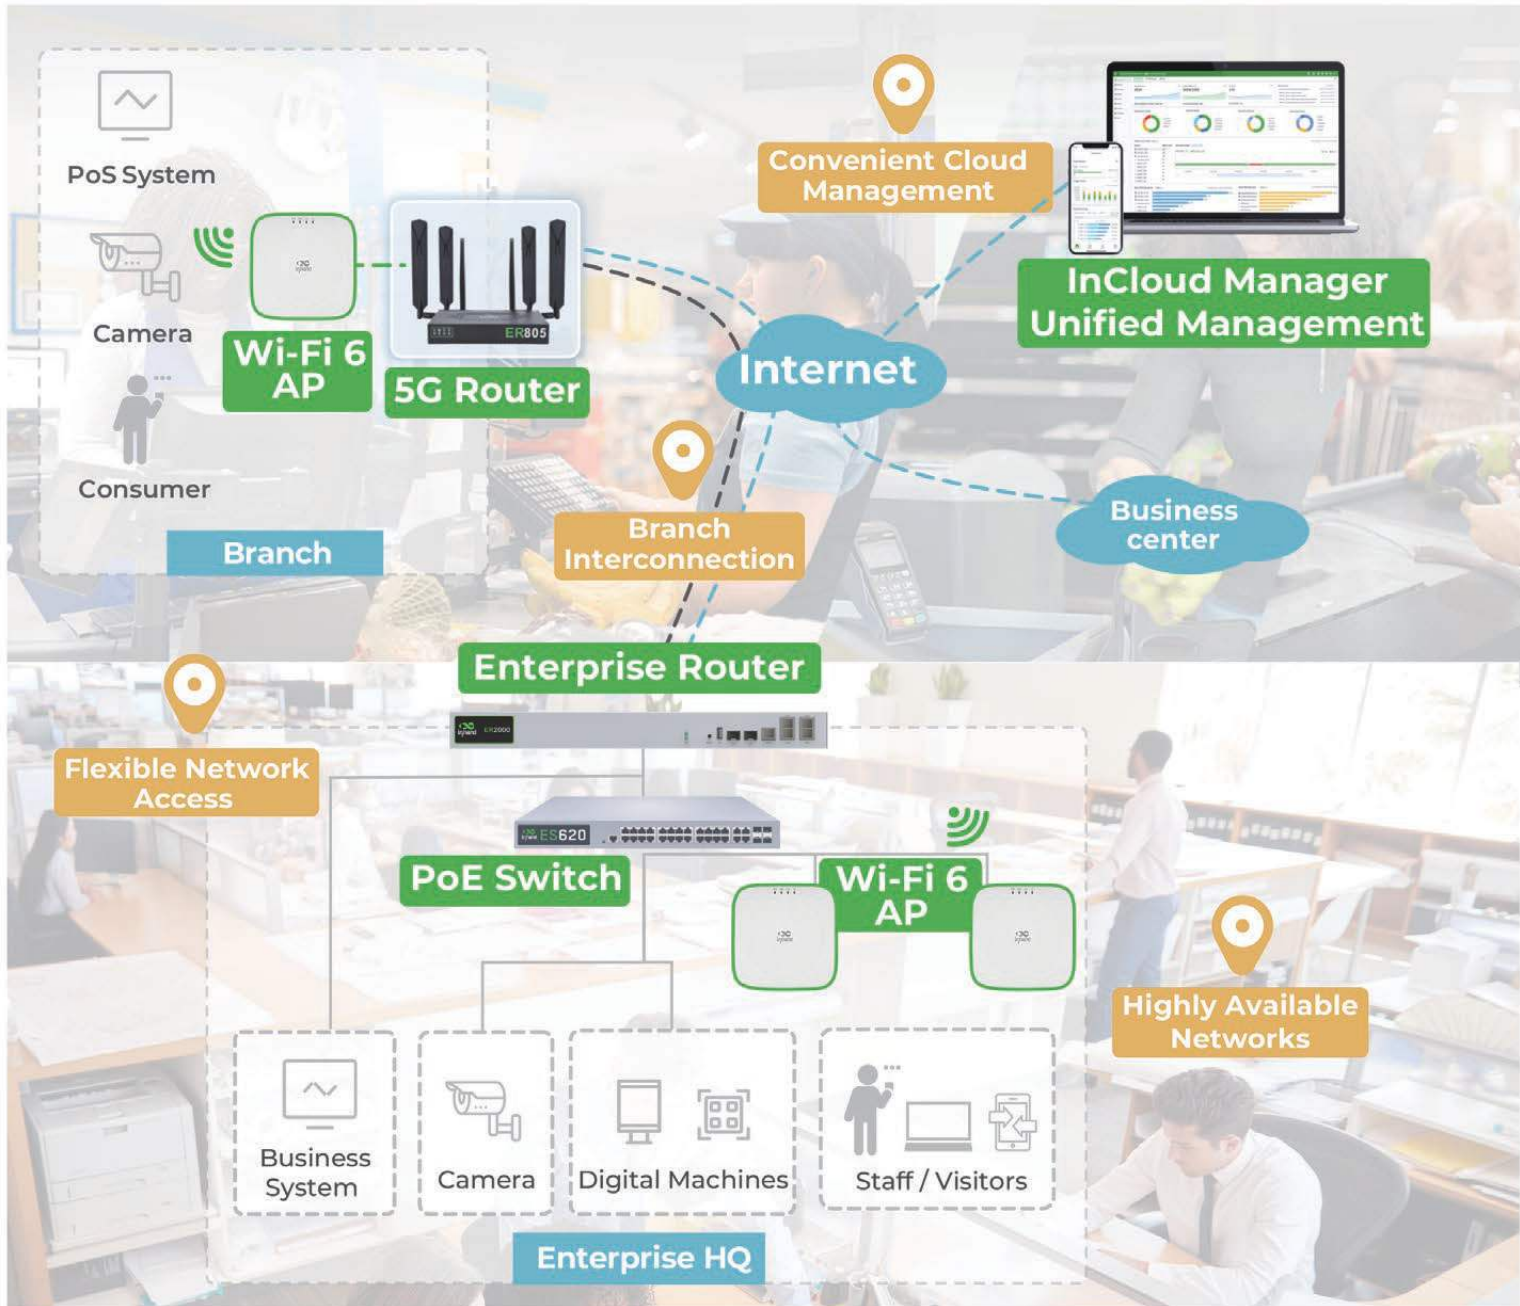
PoS System

Camera

Consumer

Wi-Fi 6 AP

ER805

5G Router

Branch

Convenient Cloud Management

InCloud Manager Unified Management

Internet

Branch Interconnection

Business center

Enterprise Router

ER2000

Flexible Network Access

ES620

PoE Switch

Wi-Fi 6 AP

Highly Available Networks

Business System

Camera

Digital Machines

Staff / Visitors

Enterprise HQ